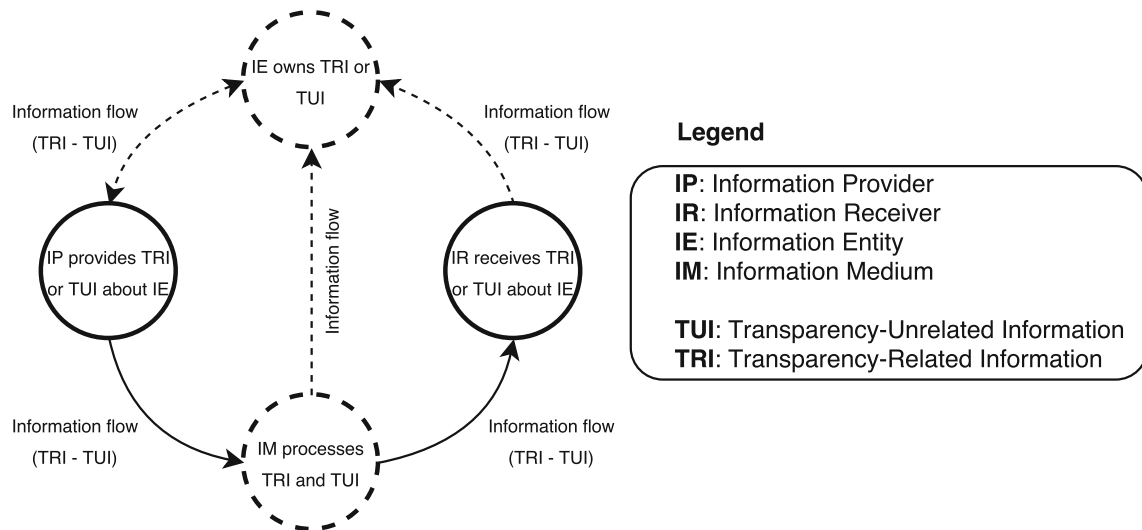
IE owns TRI or TUI

Information flow (TRI - TUI)

Information flow (TRI - TUI)

IP provides TRI or TUI about IE

Information flow

IR receives TRI or TUI about IE

Information flow (TRI - TUI)

IM processes TRI and TUI

Information flow (TRI - TUI)

Legend

**IP**: Information Provider
**IR**: Information Receiver
**IE**: Information Entity
**IM**: Information Medium

**TUI**: Transparency-Unrelated Information
**TRI**: Transparency-Related Information